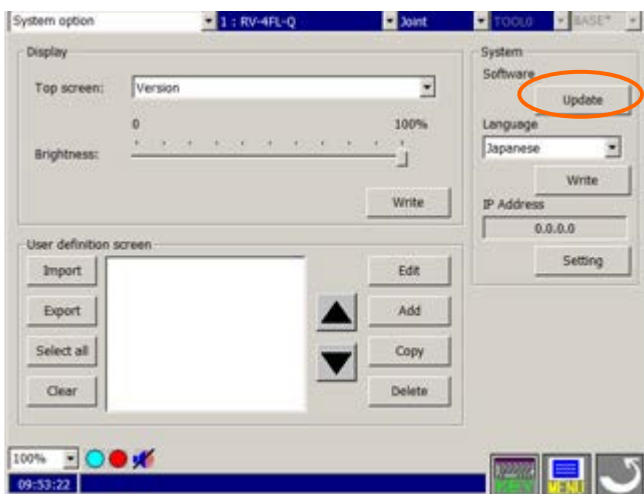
System option
1 : RV-4FL-Q
Joint
TOOL0
BASE*

Display
Top screen: Version
0 100%
Brightness:
Write

System
Software
Update
Language
Japanese
Write
IP Address
0.0.0.0
Setting

User definition screen
Import
Export
Select all
Clear
Edit
Add
Copy
Delete

100%
09:53:22
KEY
MENU